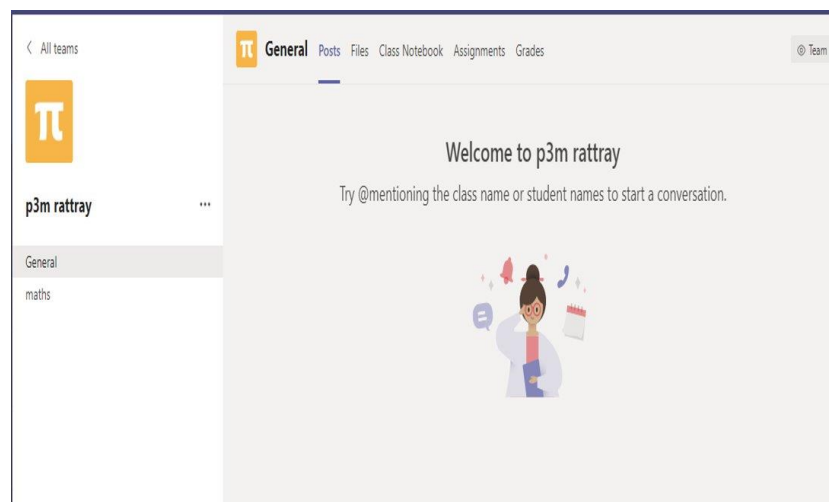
< All teams

π

p3m rattray ...

General

maths

π General Posts Files Class Notebook Assignments Grades

Team

Welcome to p3m rattray

Try @mentioning the class name or student names to start a conversation.